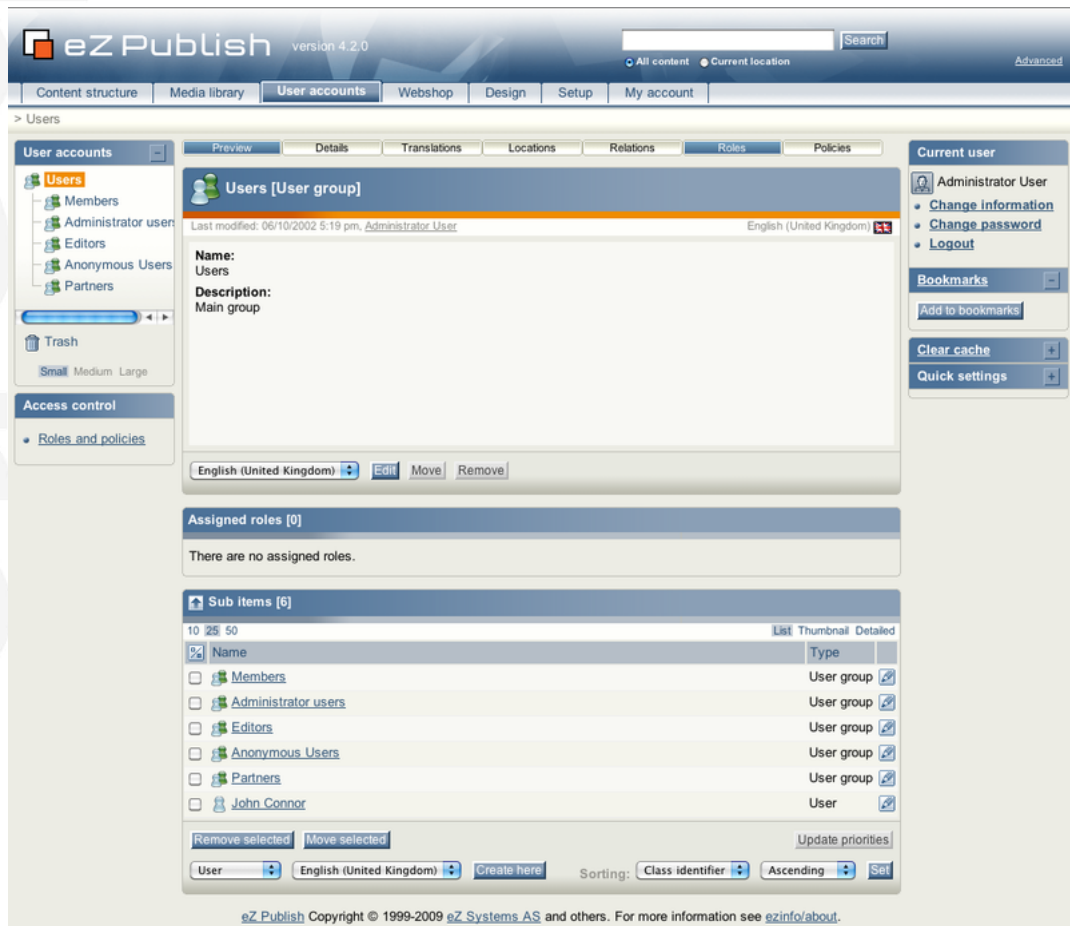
eZ Publish version 4.2.0

Search

All content Current location

Advanced

Content structure | Media library | User accounts | Webshop | Design | Setup | My account

> Users

User accounts

Users
Members
Administrator users
Editors
Anonymous Users
Partners

Trash

Small Medium Large

Access control

Roles and policies

Preview | Details | Translations | Locations | Relations | Roles | Policies

Users [User group]

Last modified: 06/10/2002 5:19 pm, Administrator User

English (United Kingdom)

Name:
Users

Description:
Main group

English (United Kingdom) Edit Move Remove

Assigned roles [0]

There are no assigned roles.

Sub items [6]

10 25 50

List Thumbnail Detailed

| | Name | Type |
|---|---|---|
| | Members | User group |
| | Administrator users | User group |
| | Editors | User group |
| | Anonymous Users | User group |
| | Partners | User group |
| | John Connor | User |

Remove selected Move selected

Update priorities

User English (United Kingdom) Create here Sorting: Class identifier Ascending Set

Current user

Administrator User

Change information
Change password
Logout

Bookmarks

Add to bookmarks

Clear cache

Quick settings

eZ Publish Copyright © 1999-2009 eZ Systems AS and others. For more information see ezinfo/about.